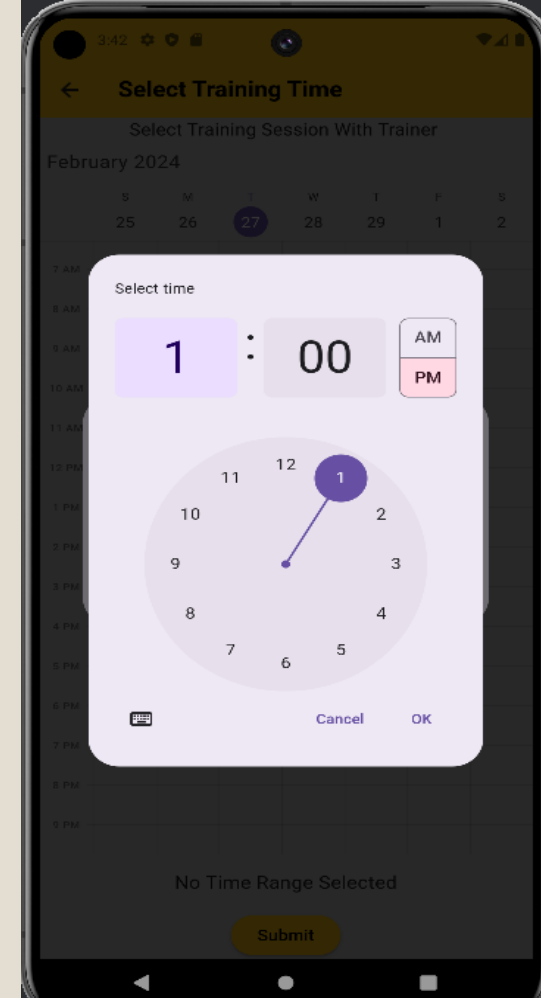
3:42

Select Training Time

Select Training Session With Trainer

February 2024

| S | M | T | W | T | F | S |
|---|---|---|---|---|---|---|
| 25 | 26 | 27 | 28 | 29 | 1 | 2 |

7 AM
8 AM
9 AM
10 AM
11 AM
12 PM
1 PM
2 PM
3 PM
4 PM
5 PM
6 PM
7 PM
8 PM
9 PM

Select time

1 : 00

AM
PM

12
1
2
3
4
5
6
7
8
9
10
11

Cancel
OK

No Time Range Selected

Submit